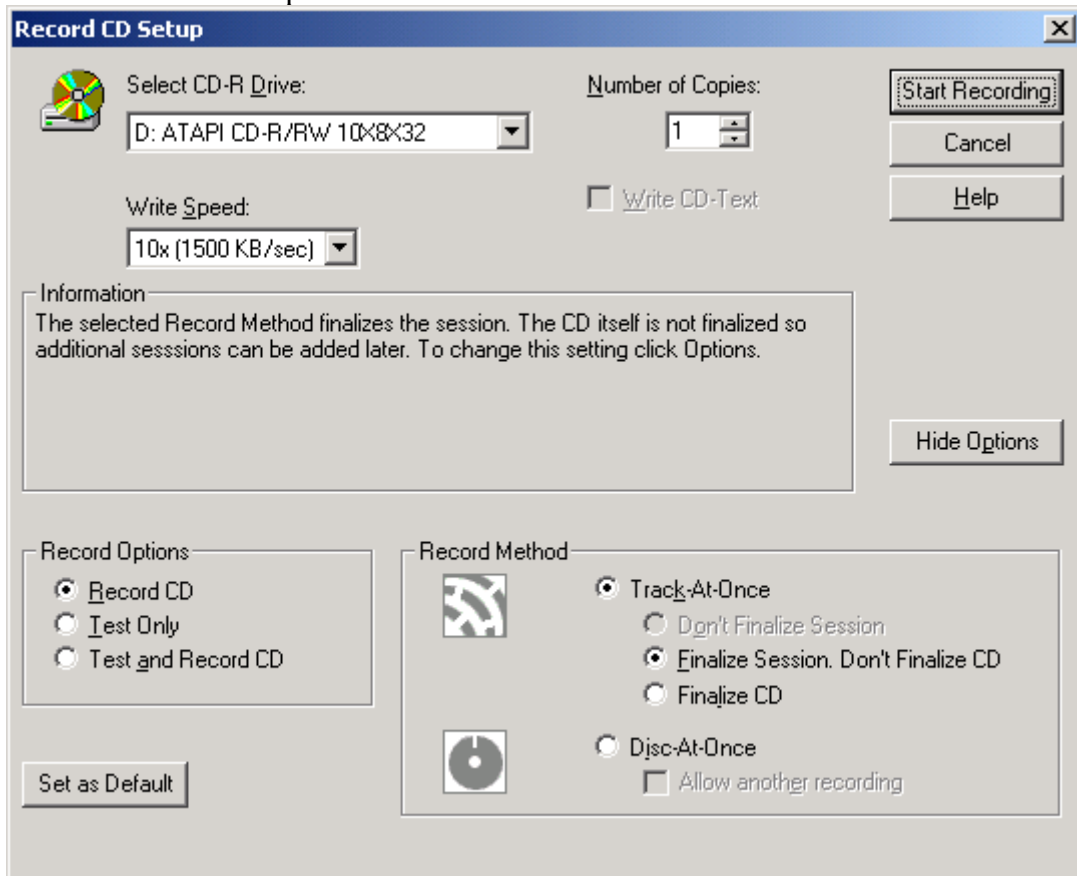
Record CD Setup

Select CD-R Drive:

D: ATAPI CD-R/RW 10X8X32

Number of Copies:

1

Start Recording

Cancel

Help

Write Speed:

10x (1500 KB/sec)

Write CD-Text

Information

The selected Record Method finalizes the session. The CD itself is not finalized so additional sesssions can be added later. To change this setting click Options.

Hide Options

Record Options

Record CD

Test Only

Test and Record CD

Record Method

Track-At-Once

Don't Finalize Session

Finalize Session. Don't Finalize CD

Finalize CD

Disc-At-Once

Allow another recording

Set as Default